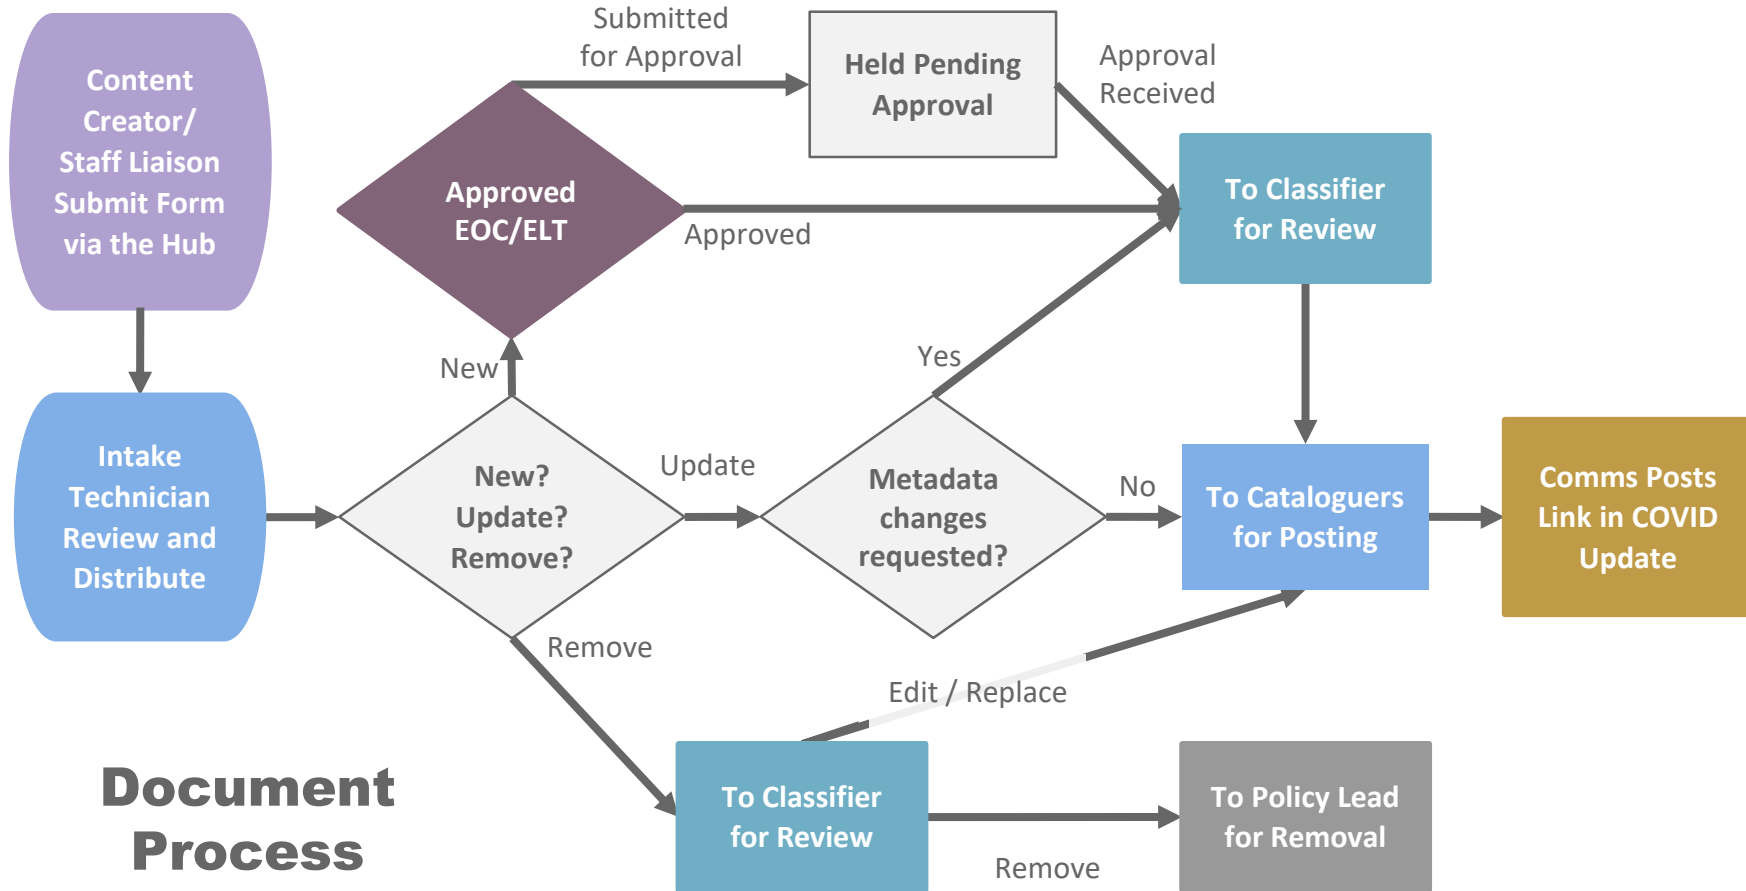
Content Creator/ Staff Liaison Submit Form via the Hub

Intake Technician Review and Distribute

New? Update? Remove?

New

Approved EOC/ELT

Submitted for Approval

Held Pending Approval

Approval Received

Approved

To Classifier for Review

Update

Metadata changes requested?

Yes

No

To Cataloguers for Posting

Comms Posts Link in COVID Update

Remove

Edit / Replace

To Classifier for Review

To Policy Lead for Removal

Remove

Document Process